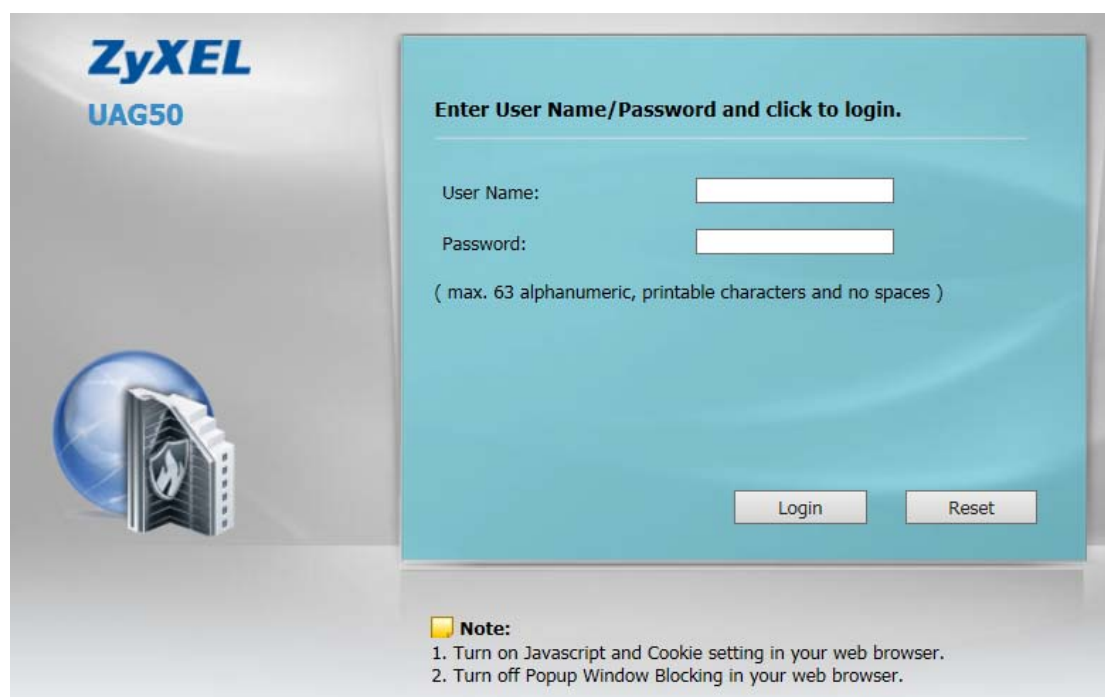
ZyXEL
UAG50

Enter User Name/Password and click to login.

User Name:

Password:

( max. 63 alphanumeric, printable characters and no spaces )

Login Reset

Note:
1. Turn on Javascript and Cookie setting in your web browser.
2. Turn off Popup Window Blocking in your web browser.